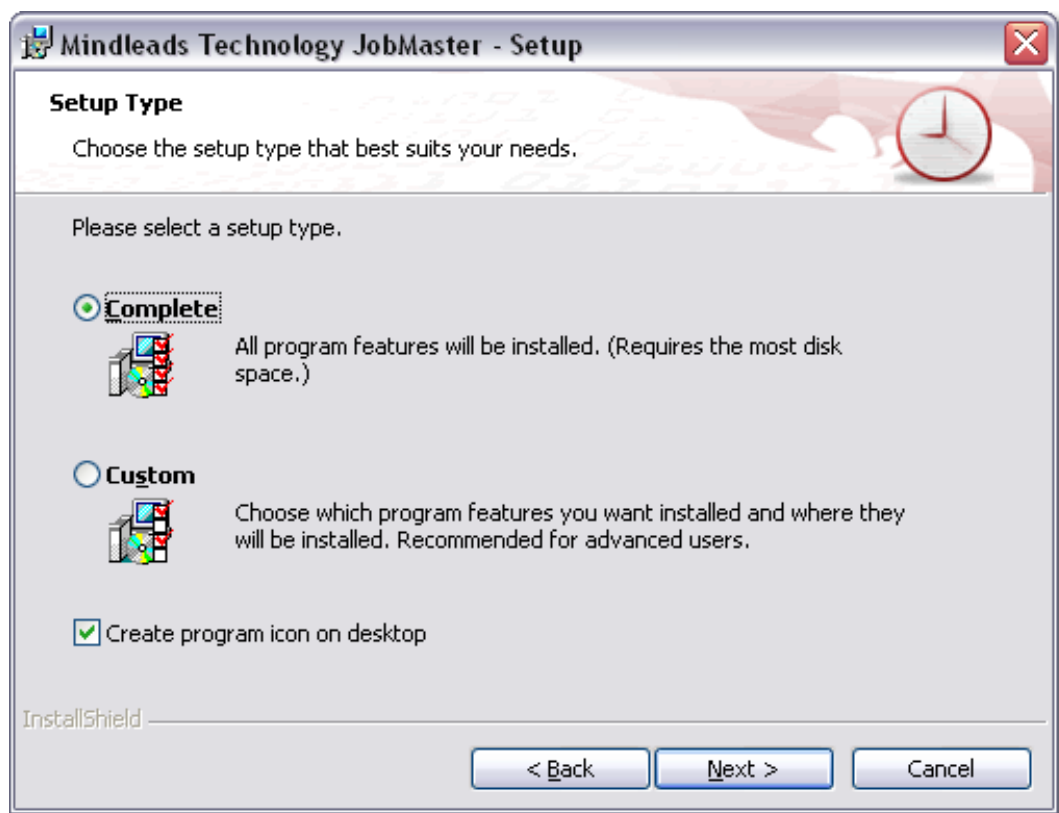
Mindleads Technology JobMaster - Setup

Setup Type

Choose the setup type that best suits your needs.

Please select a setup type.

Complete

All program features will be installed. (Requires the most disk space.)

Custom

Choose which program features you want installed and where they will be installed. Recommended for advanced users.

Create program icon on desktop

InstallShield

< Back

Next >

Cancel